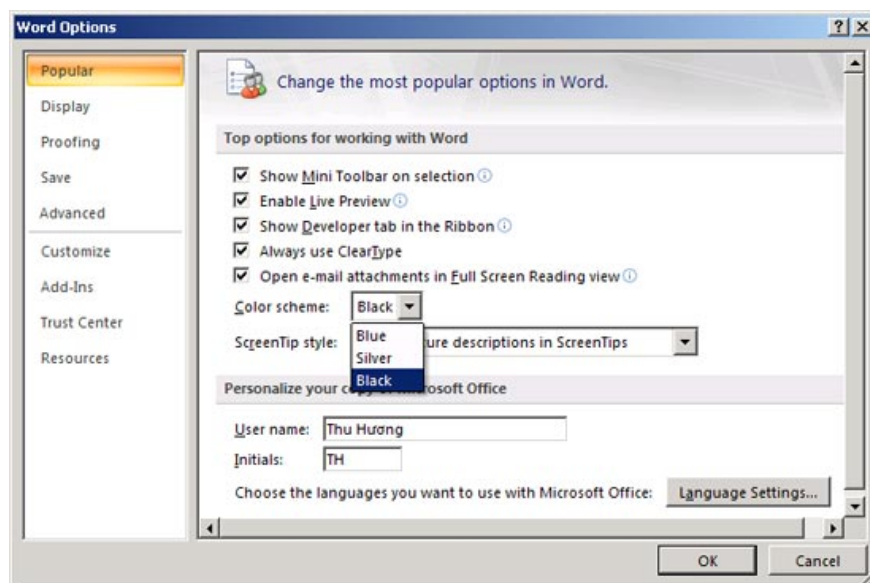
Word Options

? X

Popular
Display
Proofing
Save
Advanced
Customize
Add-Ins
Trust Center
Resources

Change the most popular options in Word.

Top options for working with Word

Show Mini Toolbar on selection
Enable Live Preview
Show Developer tab in the Ribbon
Always use ClearType
Open e-mail attachments in Full Screen Reading view

Color scheme: Black

ScreenTip style: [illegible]ure descriptions in ScreenTips

Blue
Silver
Black

Personalize your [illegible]soft Office

User name: Thu Hương
Initials: TH

Choose the languages you want to use with Microsoft Office: Language Settings...

OK
Cancel